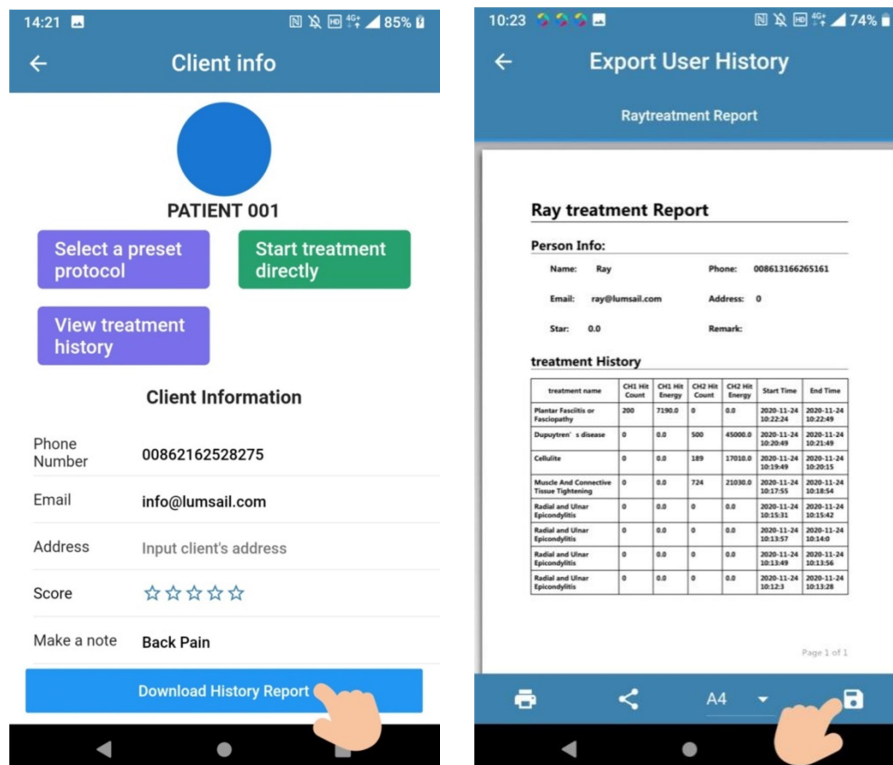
14:21 85%

Client info

PATIENT 001

Select a preset protocol

Start treatment directly

View treatment history

Client Information

Phone Number 00862162528275

Email info@lumsail.com

Address Input client's address

Score ☆☆☆☆☆

Make a note Back Pain

Download History Report

10:23 74%

Export User History

Raytreatment Report

Ray treatment Report

Person Info:

Name: Ray
Phone: 008613166265161
Email: ray@lumsail.com
Address: 0
Star: 0.0
Remark:

treatment History

| treatment name | CH1 Hit Count | CH1 Hit Energy | CH2 Hit Count | CH2 Hit Energy | Start Time | End Time |
|---|---|---|---|---|---|---|
| Plantar Fasciitis or Fasciopathy | 200 | 7190.0 | 0 | 0.0 | 2020-11-24 10:22:24 | 2020-11-24 10:22:49 |
| Dupuytren's disease | 0 | 0.0 | 500 | 45000.0 | 2020-11-24 10:20:49 | 2020-11-24 10:21:49 |
| Cellulite | 0 | 0.0 | 189 | 17010.0 | 2020-11-24 10:19:49 | 2020-11-24 10:20:15 |
| Muscle And Connective Tissue Tightening | 0 | 0.0 | 724 | 21030.0 | 2020-11-24 10:17:55 | 2020-11-24 10:18:54 |
| Radial and Ulnar Epicondylitis | 0 | 0.0 | 0 | 0.0 | 2020-11-24 10:15:31 | 2020-11-24 10:15:42 |
| Radial and Ulnar Epicondylitis | 0 | 0.0 | 0 | 0.0 | 2020-11-24 10:13:57 | 2020-11-24 10:14:0 |
| Radial and Ulnar Epicondylitis | 0 | 0.0 | 0 | 0.0 | 2020-11-24 10:13:49 | 2020-11-24 10:13:56 |
| Radial and Ulnar Epicondylitis | 0 | 0.0 | 0 | 0.0 | 2020-11-24 10:12:3 | 2020-11-24 10:13:28 |

Page 1 of 1

A4